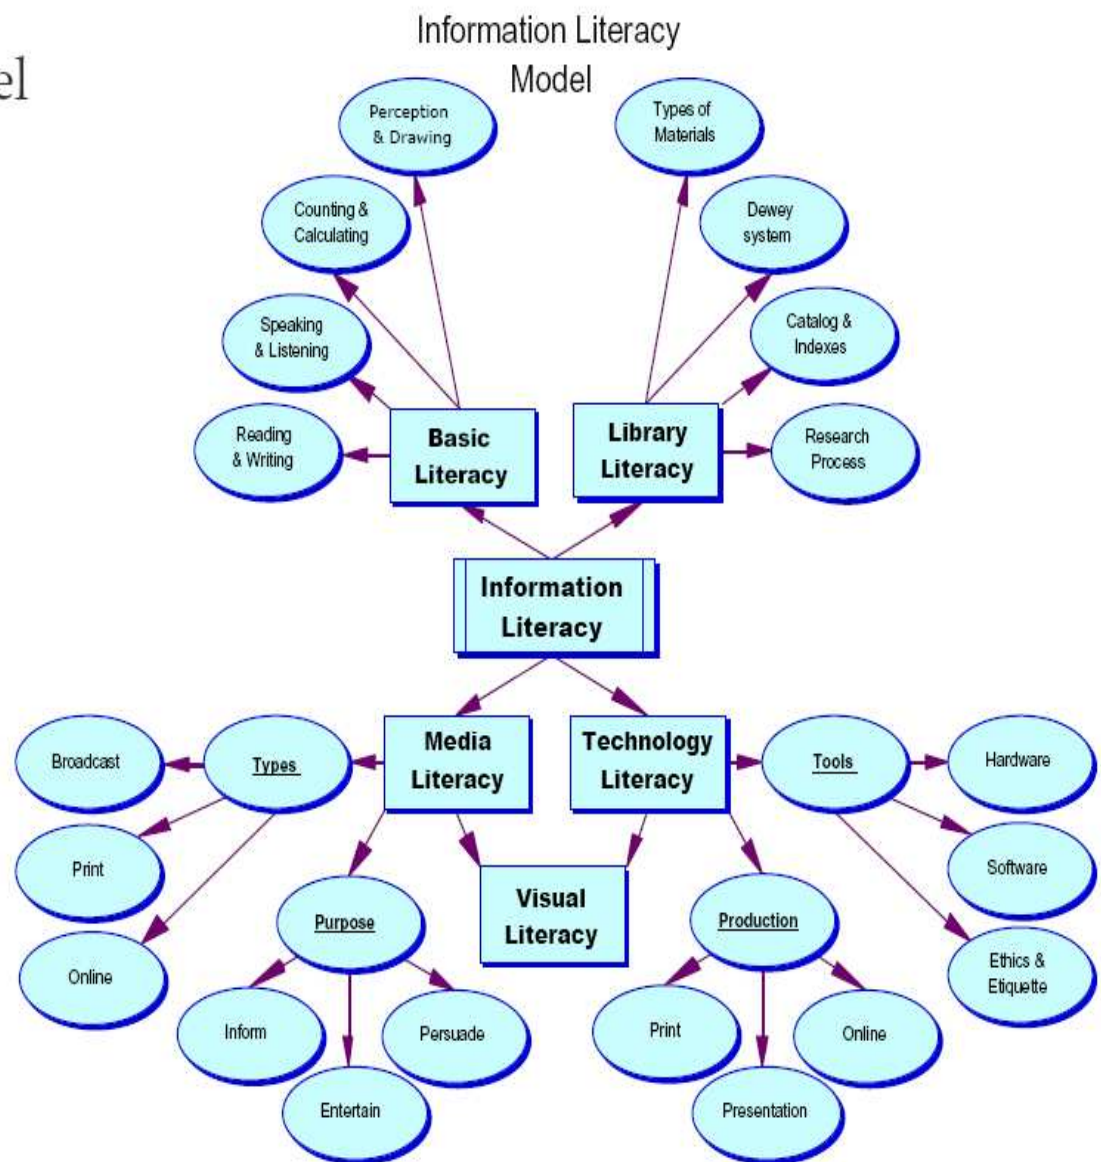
e]

Information Literacy Model

Perception & Drawing

Counting & Calculating

Speaking & Listening

Reading & Writing

Basic Literacy

Types of Materials

Dewey system

Catalog & Indexes

Research Process

Library Literacy

Information Literacy

Media Literacy

Technology Literacy

Visual Literacy

Types

Broadcast

Print

Online

Purpose

Inform

Entertain

Persuade

Tools

Hardware

Software

Ethics & Etiquette

Production

Print

Presentation

Online